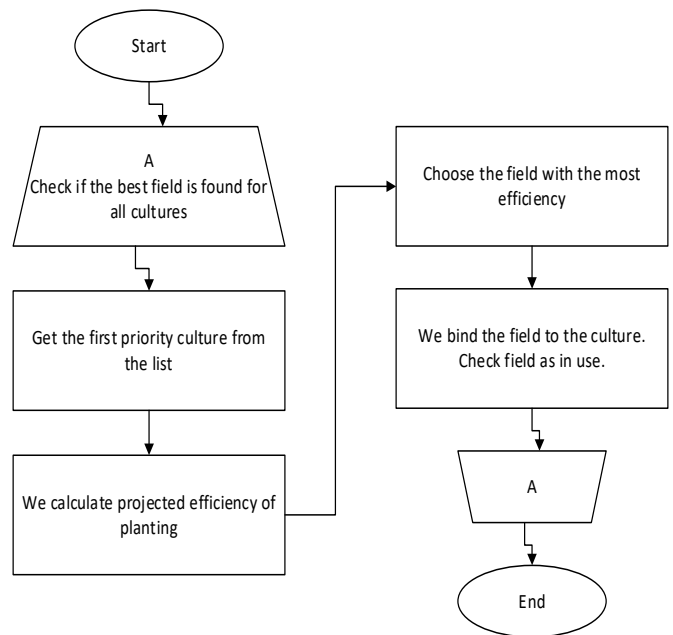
Start

A
Check if the best field is found for all cultures

Get the first priority culture from the list

We calculate projected efficiency of planting

Choose the field with the most efficiency

We bind the field to the culture. Check field as in use.

A

End